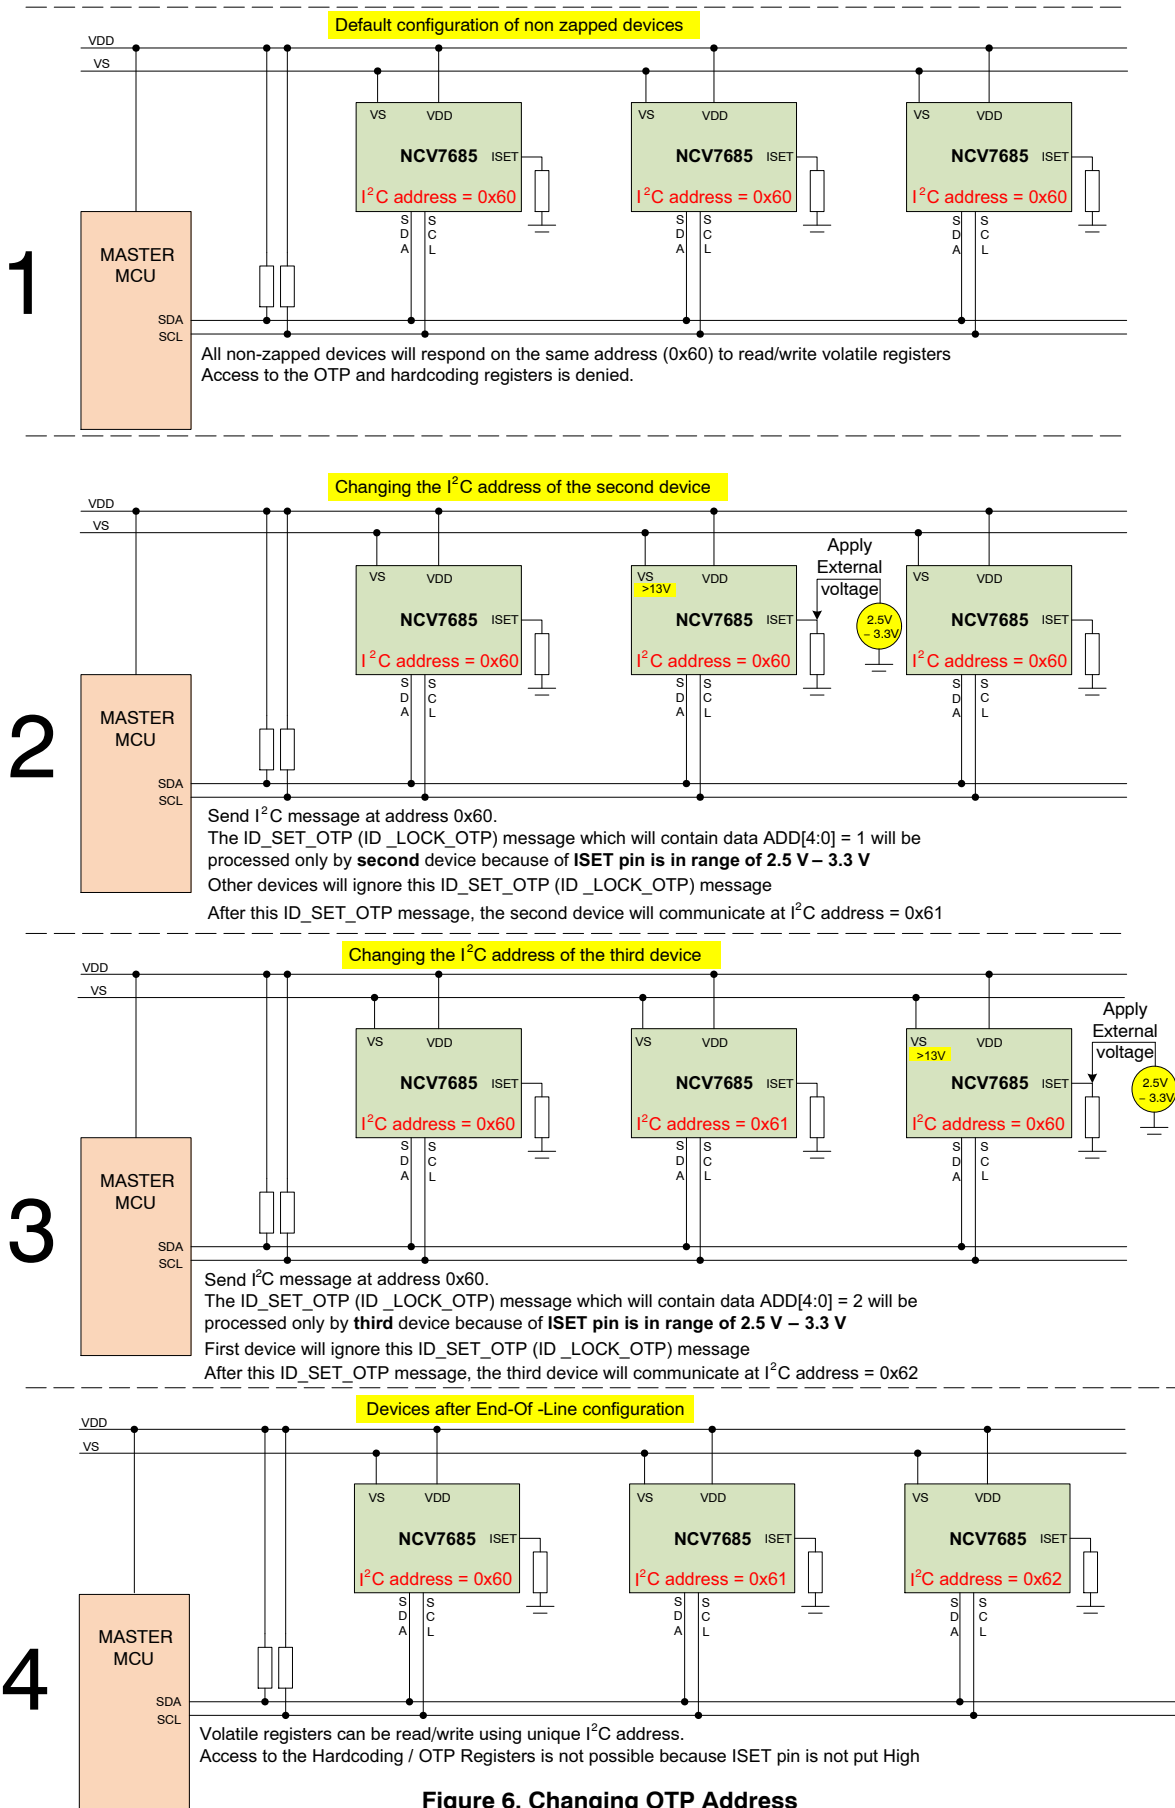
Default configuration of non zapped devices

VDD
VS

VS VDD
NCV7685 ISET
$I^2C$ address = 0x60
S D A S C L

VS VDD
NCV7685 ISET
$I^2C$ address = 0x60
S D A S C L

VS VDD
NCV7685 ISET
$I^2C$ address = 0x60
S D A S C L

1

MASTER MCU
SDA
SCL

All non-zapped devices will respond on the same address (0x60) to read/write volatile registers
Access to the OTP and hardcoding registers is denied.

Changing the $I^2C$ address of the second device

VDD
VS

VS VDD
NCV7685 ISET
$I^2C$ address = 0x60
S D A S C L

VS >13V VDD
NCV7685 ISET
$I^2C$ address = 0x60
S D A S C L

Apply External voltage
2.5V – 3.3V

VS VDD
NCV7685 ISET
$I^2C$ address = 0x60
S D A S C L

2

MASTER MCU
SDA
SCL

Send $I^2C$ message at address 0x60.
The ID_SET_OTP (ID _LOCK_OTP) message which will contain data ADD[4:0] = 1 will be processed only by **second** device because of **ISET pin is in range of 2.5 V – 3.3 V**
Other devices will ignore this ID_SET_OTP (ID _LOCK_OTP) message
After this ID_SET_OTP message, the second device will communicate at $I^2C$ address = 0x61

Changing the $I^2C$ address of the third device

VDD
VS

VS VDD
NCV7685 ISET
$I^2C$ address = 0x60
S D A S C L

VS VDD
NCV7685 ISET
$I^2C$ address = 0x61
S D A S C L

VS >13V VDD
NCV7685 ISET
$I^2C$ address = 0x60
S D A S C L

Apply External voltage
2.5V – 3.3V

3

MASTER MCU
SDA
SCL

Send $I^2C$ message at address 0x60.
The ID_SET_OTP (ID _LOCK_OTP) message which will contain data ADD[4:0] = 2 will be processed only by **third** device because of **ISET pin is in range of 2.5 V – 3.3 V**
First device will ignore this ID_SET_OTP (ID _LOCK_OTP) message
After this ID_SET_OTP message, the third device will communicate at $I^2C$ address = 0x62

Devices after End-Of -Line configuration

VDD
VS

VS VDD
NCV7685 ISET
$I^2C$ address = 0x60
S D A S C L

VS VDD
NCV7685 ISET
$I^2C$ address = 0x61
S D A S C L

VS VDD
NCV7685 ISET
$I^2C$ address = 0x62
S D A S C L

4

MASTER MCU
SDA
SCL

Volatile registers can be read/write using unique $I^2C$ address.
Access to the Hardcoding / OTP Registers is not possible because ISET pin is not put High

Figure 6. Changing OTP Address